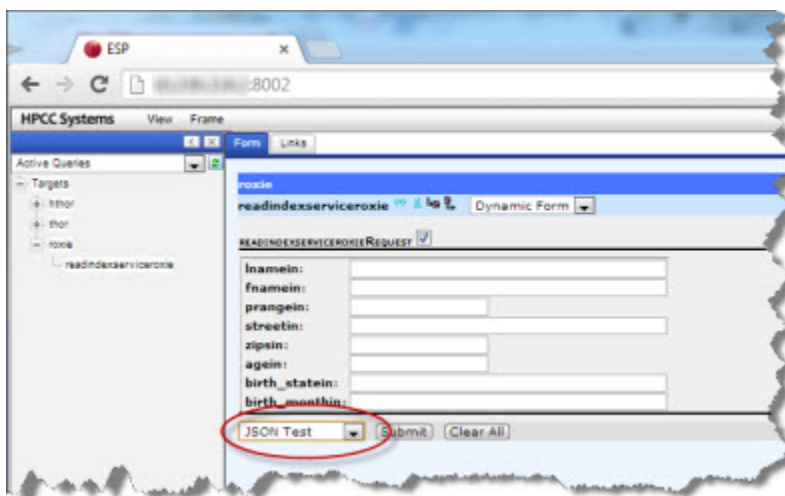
ESP

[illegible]:8002

HPCC Systems View Frame

Active Queries

Targets
hthor
thor
roxie
readindexserviceroxie

Form Links

roxie

readindexserviceroxie

Dynamic Form

READINDEXSERVICEROXIERequest

lnamein:
fnamein:
prangein:
streetin:
zipsin:
agein:
birth_statein:
birth_monthin:

JSON Test Submit Clear All